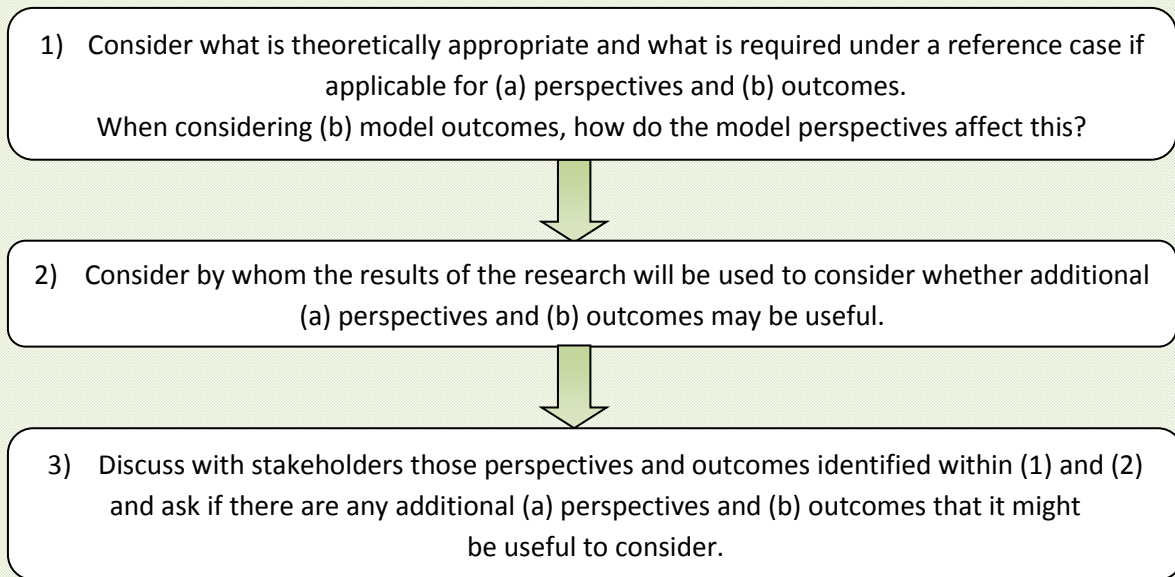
1) Consider what is theoretically appropriate and what is required under a reference case if applicable for (a) perspectives and (b) outcomes.
When considering (b) model outcomes, how do the model perspectives affect this?

2) Consider by whom the results of the research will be used to consider whether additional (a) perspectives and (b) outcomes may be useful.

3) Discuss with stakeholders those perspectives and outcomes identified within (1) and (2) and ask if there are any additional (a) perspectives and (b) outcomes that it might be useful to consider.